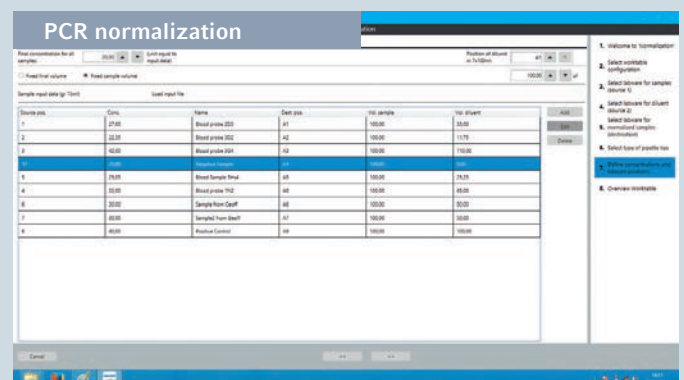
PCR normalization

Final concentration for all samples
20.00
(unit equal to input data)
Position of diluent
A1
Fixed final volume
Fixed sample volume
100.00
µl
Sample input data (µ/10ml)
Load input file

| Source pos. | Conc. | Name | Dest pos. | Vol. sample | Vol. diluent |
|---|---|---|---|---|---|
| 1 | 27.00 | Blood probe 203 | A1 | 100.00 | 35.00 |
| 2 | 22.35 | Blood probe 202 | A2 | 100.00 | 11.75 |
| 3 | 42.00 | Blood probe 204 | A3 | 100.00 | 110.00 |
| 10 | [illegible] | Negative Sample | A4 | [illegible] | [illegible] |
| 5 | 25.05 | Blood Sample 9mal | A5 | 100.00 | 25.25 |
| 4 | 33.00 | Blood probe 1K2 | A6 | 100.00 | 65.00 |
| 6 | 30.00 | Sample from Geoff | A8 | 100.00 | 50.00 |
| 7 | 30.00 | Sample2 from Geoff | A7 | 100.00 | 50.00 |
| 8 | 40.00 | Positive Control | A9 | 100.00 | 100.00 |

Add
Edit
Delete

1. Welcome to 'normalization'
2. Select worktable configuration
3. Select labware for samples (source 1)
4. Select labware for diluent (source 2)
5. Select labware for normalized samples (destination)
6. Select type of pipette tips
7. Define concentrations and labware positions
8. Overview worktable

Cancel
<<
>>